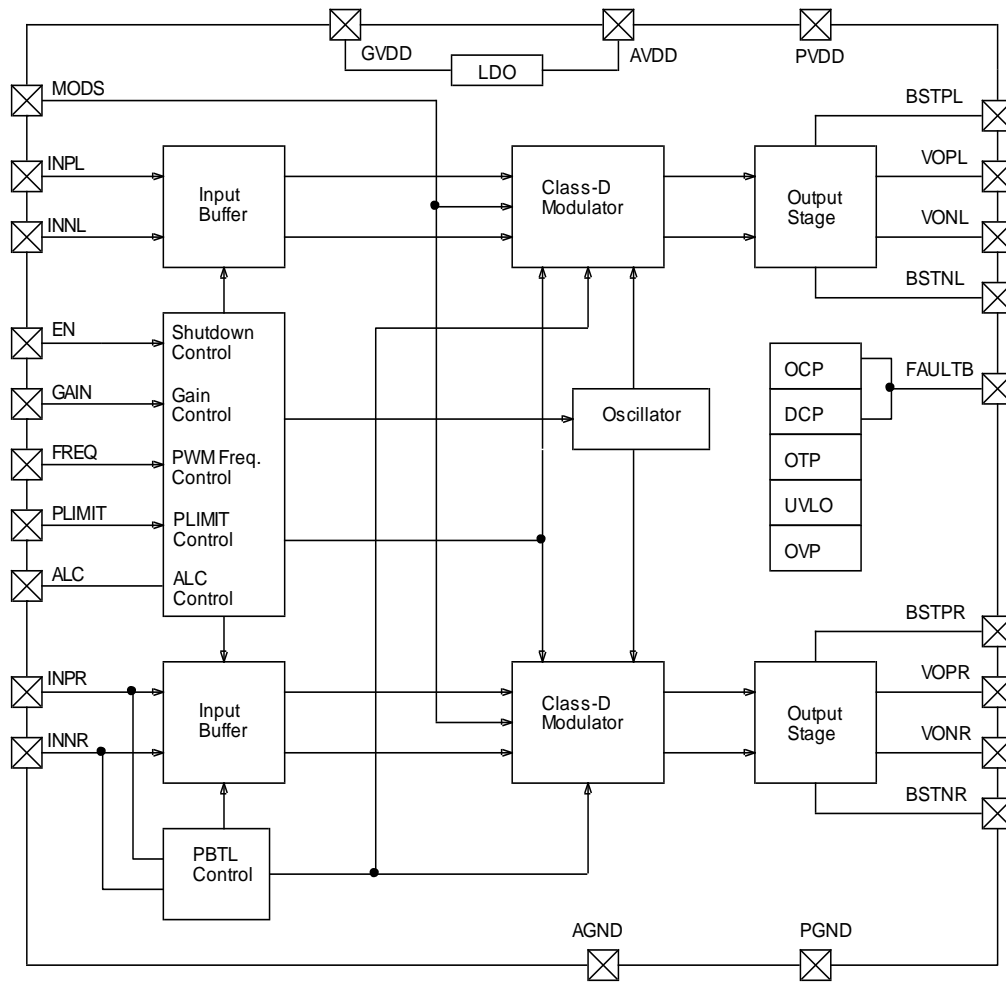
GVDD
LDO
AVDD
PVDD
MODS
BSTPL
INPL
Input Buffer
Class-D Modulator
Output Stage
VOPL
INNL
VONL
BSTNL
EN
Shutdown Control
GAIN
Gain Control
OCP
FAULTB
DCP
Oscillator
FREQ
PWM Freq. Control
OTP
PLIMIT
PLIMIT Control
UVLO
OVP
ALC
ALC Control
BSTPR
INPR
Input Buffer
Class-D Modulator
Output Stage
VOPR
INNR
VONR
BSTNR
PBTL Control
AGND
PGND